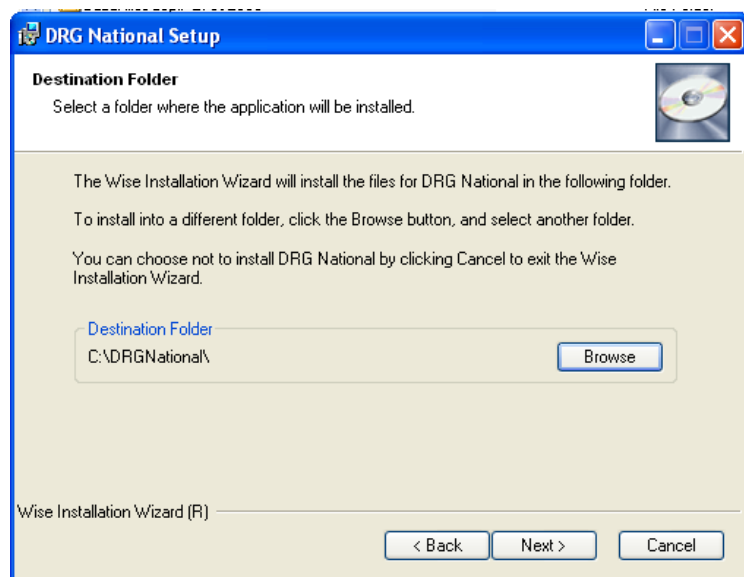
DRG National Setup

Destination Folder

Select a folder where the application will be installed.

The Wise Installation Wizard will install the files for DRG National in the following folder.

To install into a different folder, click the Browse button, and select another folder.

You can choose not to install DRG National by clicking Cancel to exit the Wise Installation Wizard.

Destination Folder

C:\DRGNational\

Browse

Wise Installation Wizard (R)

< Back

Next >

Cancel